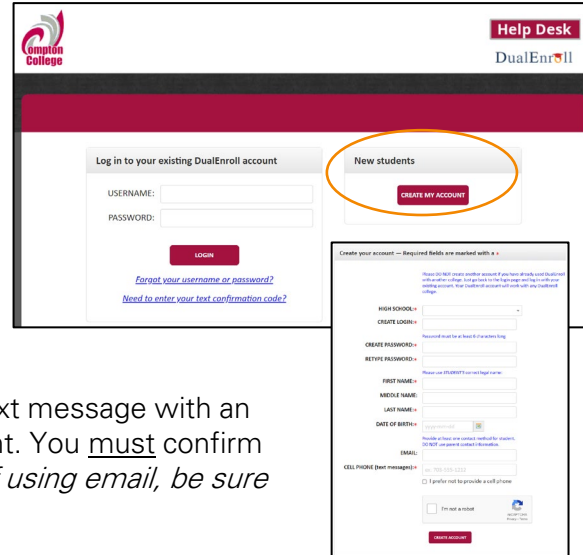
ompton College

Help Desk

DualEnroll

Log in to your existing DualEnroll account

USERNAME:

PASSWORD:

LOGIN

Forgot your username or password?

Need to enter your text confirmation code?

New students

CREATE MY ACCOUNT

Create your account — Required fields are marked with a *

Please DO NOT create another account if you have already used DualEnroll with another college. Just go back to the login page and log in with your existing account. Your DualEnroll account will work with any DualEnroll college.

HIGH SCHOOL:*

CREATE LOGIN:*

Password must be at least 8 characters long

CREATE PASSWORD:*

RETYPE PASSWORD:*

Please use STUDENT'S correct legal name.

FIRST NAME:*

MIDDLE NAME:

LAST NAME:*

DATE OF BIRTH:*

Provide at least one contact method for student. DO NOT use parent contact information.

EMAIL:

CELL PHONE (text messages):*

I prefer not to provide a cell phone

I'm not a robot

CREATE ACCOUNT

xt message with an
nt. You must confirm
f using email, be sure